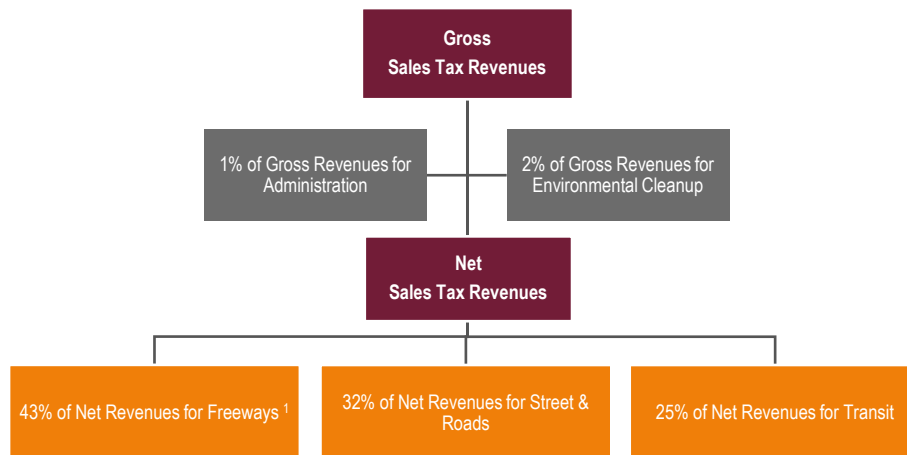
Gross
Sales Tax Revenues

1% of Gross Revenues for Administration

2% of Gross Revenues for Environmental Cleanup

Net
Sales Tax Revenues

43% of Net Revenues for Freeways $^1$

32% of Net Revenues for Street & Roads

25% of Net Revenues for Transit